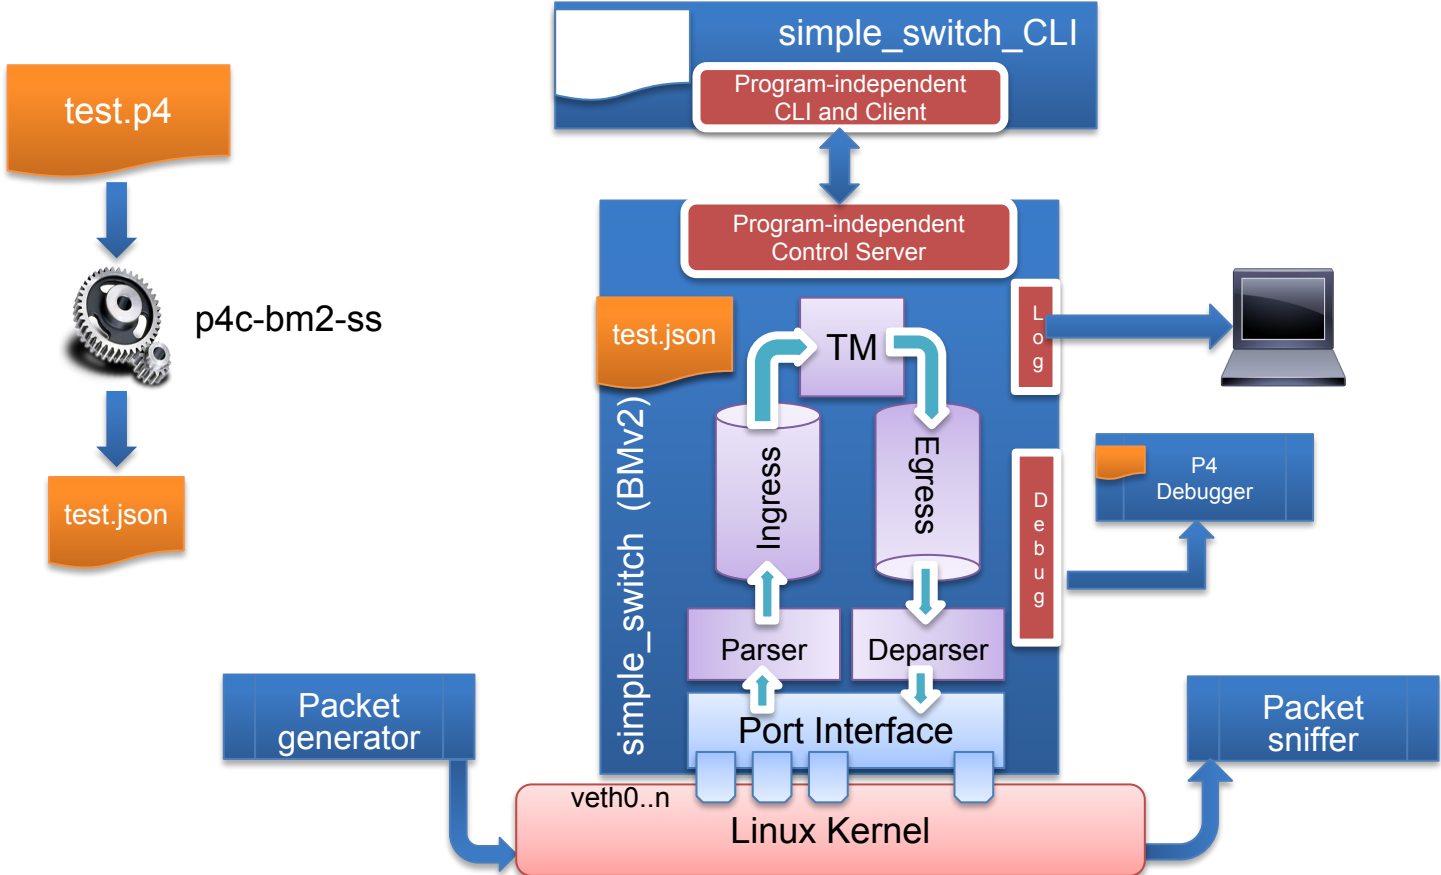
test.p4

p4c-bm2-ss

test.json

simple_switch_CLI

Program-independent CLI and Client

Program-independent Control Server

test.json

simple_switch (BMv2)

TM

Ingress

Egress

Parser

Deparser

Port Interface

L o g

D e b u g

P4 Debugger

Packet generator

Packet sniffer

veth0..n

Linux Kernel